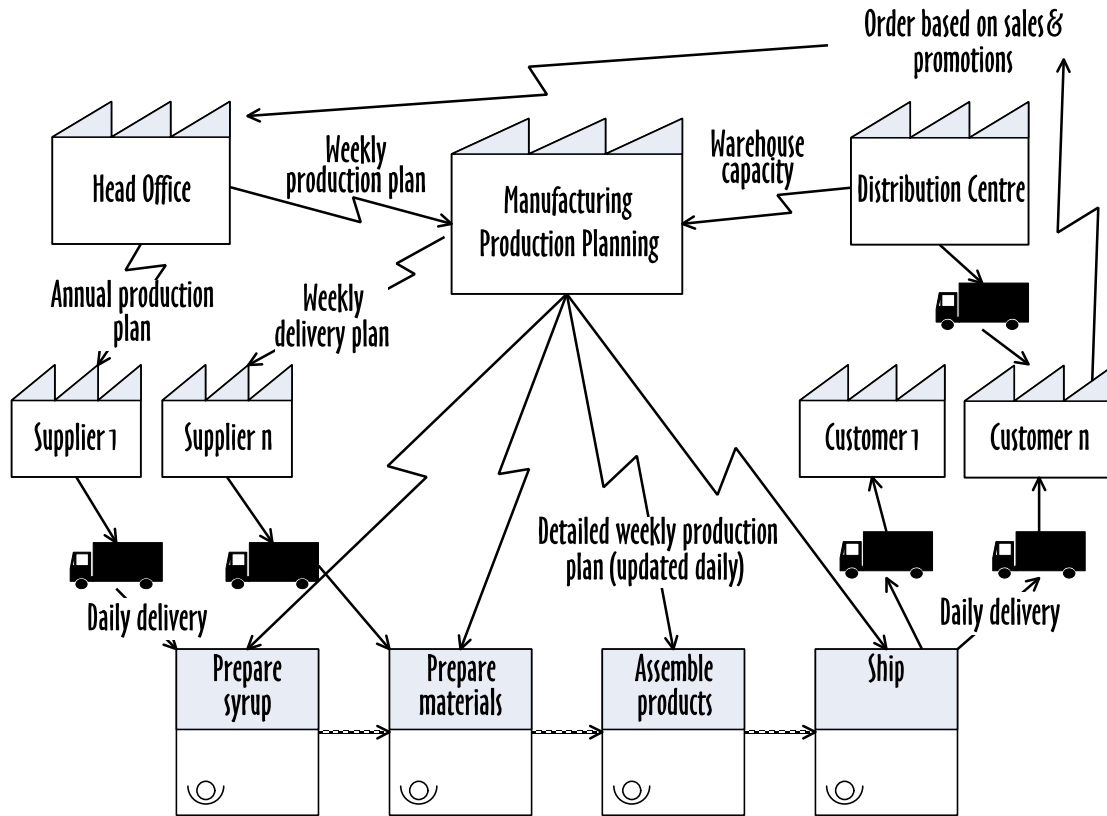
Order based on sales & promotions

Head Office

Weekly production plan

Manufacturing Production Planning

Warehouse capacity

Distribution Centre

Annual production plan

Weekly delivery plan

Supplier 1

Supplier n

Customer 1

Customer n

Detailed weekly production plan (updated daily)

Daily delivery

Daily delivery

Prepare syrup

Prepare materials

Assemble products

Ship